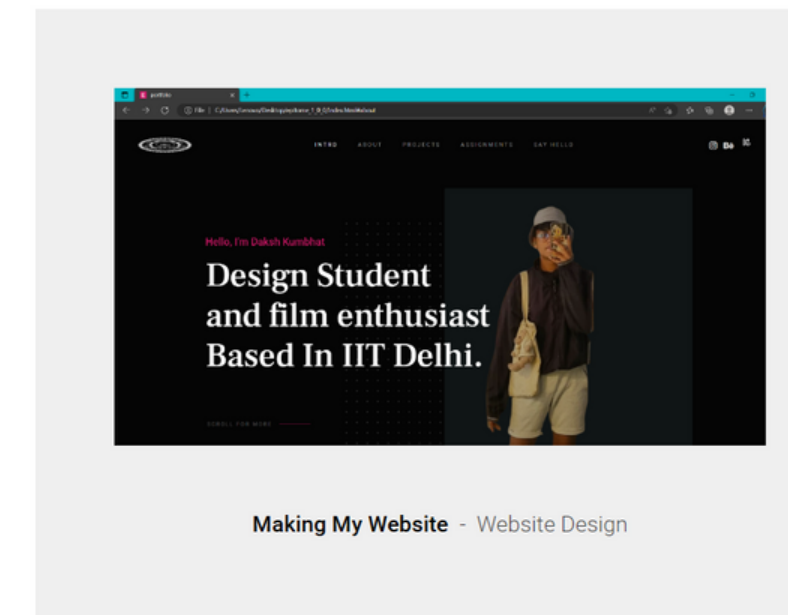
portfolio

File | C:/Users/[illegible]/index.html#about

INTRO ABOUT PROJECTS ASSIGNMENTS SAY HELLO

Hello, I'm Daksh Kumbhat

Design Student and film enthusiast Based In IIT Delhi.

SCROLL FOR MORE

Making My Website - Website Design